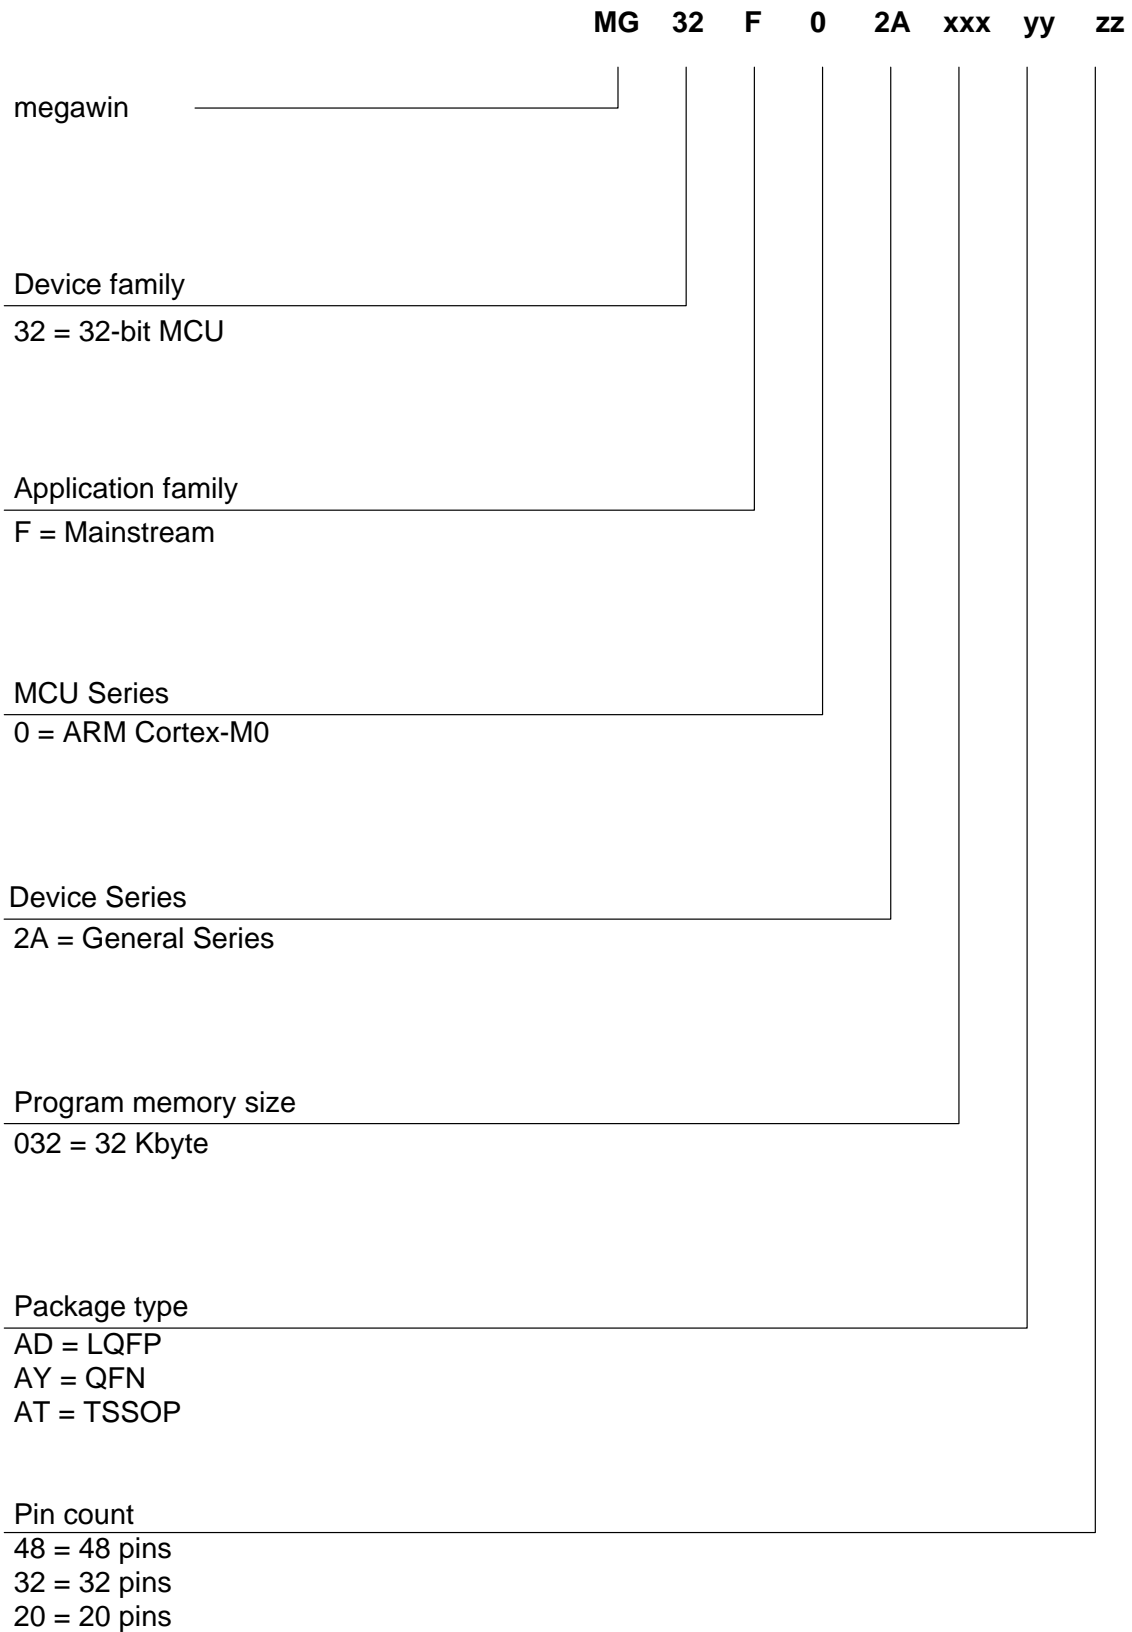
MG 32 F 0 2A xxx yy zz

megawin

Device family
32 = 32-bit MCU

Application family
F = Mainstream

MCU Series
0 = ARM Cortex-M0

Device Series
2A = General Series

Program memory size
032 = 32 Kbyte

Package type
AD = LQFP
AY = QFN
AT = TSSOP

Pin count
48 = 48 pins
32 = 32 pins
20 = 20 pins